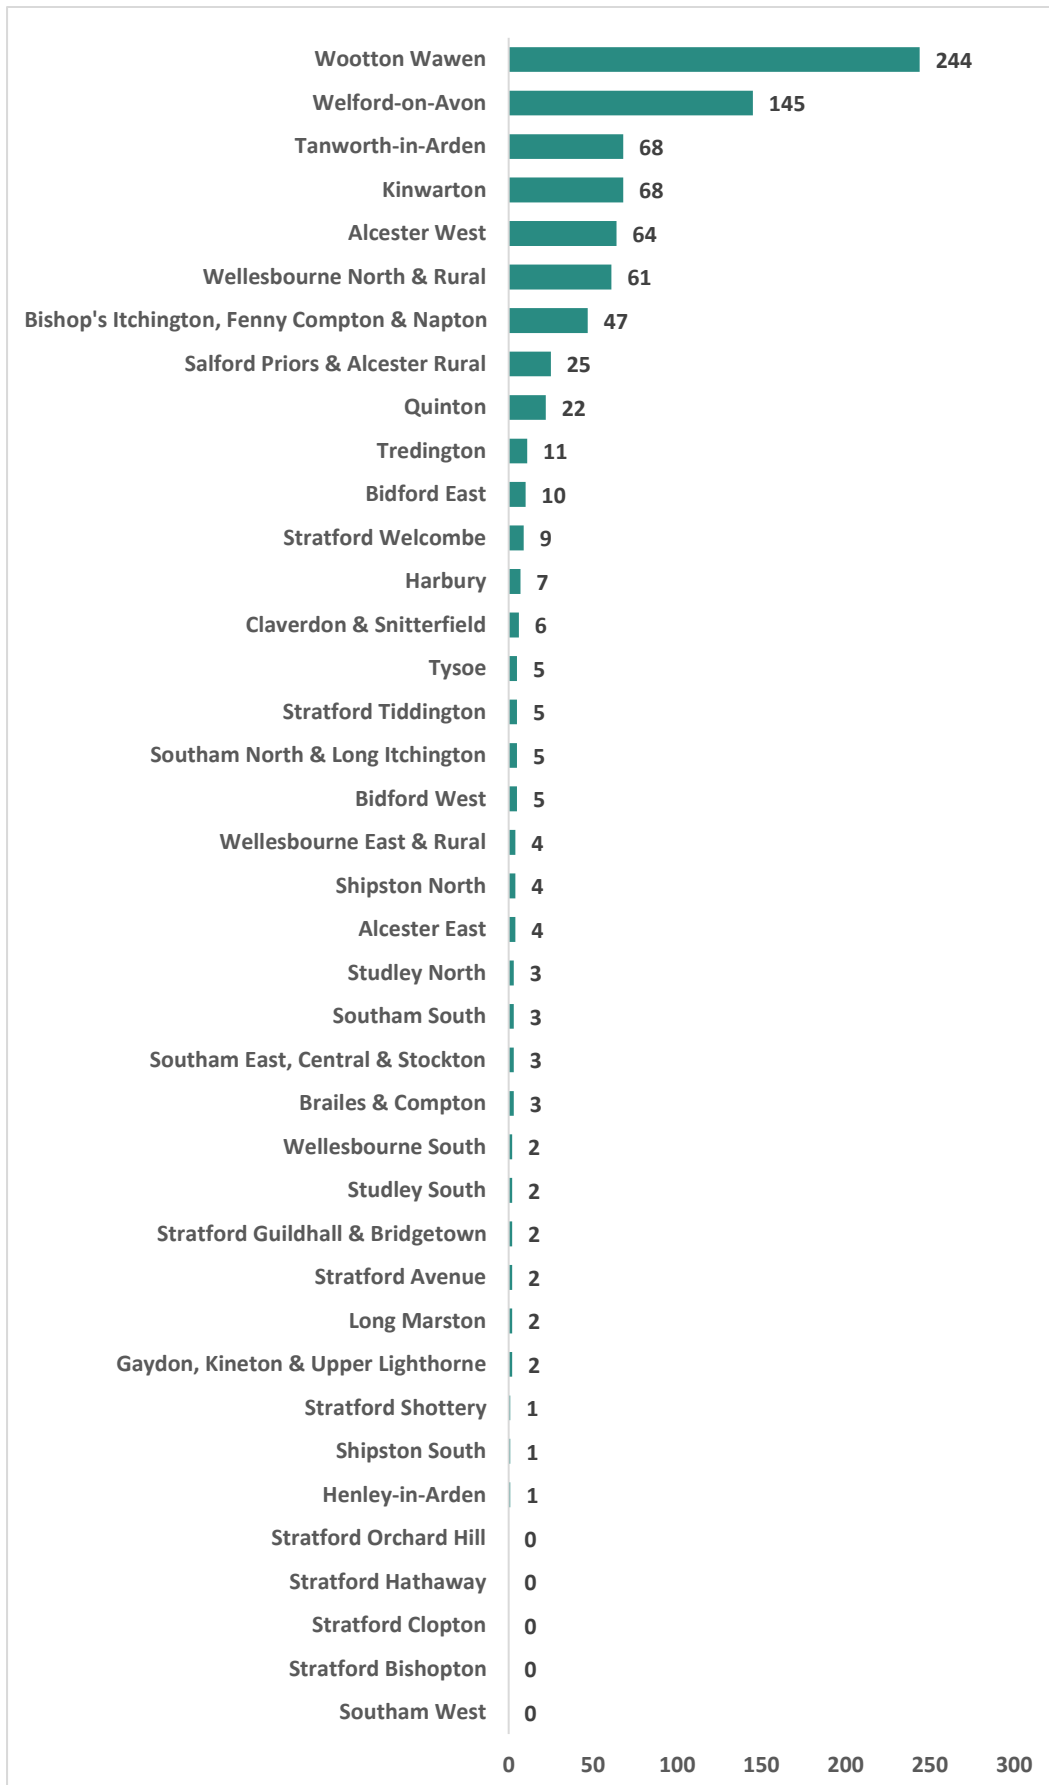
| Ward | Value |
|---|---|
| Wootton Wawen | 244 |
| Welford-on-Avon | 145 |
| Tanworth-in-Arden | 68 |
| Kinwarton | 68 |
| Alcester West | 64 |
| Wellesbourne North & Rural | 61 |
| Bishop's Itchington, Fenny Compton & Napton | 47 |
| Salford Priors & Alcester Rural | 25 |
| Quinton | 22 |
| Tredington | 11 |
| Bidford East | 10 |
| Stratford Welcombe | 9 |
| Harbury | 7 |
| Claverdon & Snitterfield | 6 |
| Tysoe | 5 |
| Stratford Tiddington | 5 |
| Southam North & Long Itchington | 5 |
| Bidford West | 5 |
| Wellesbourne East & Rural | 4 |
| Shipston North | 4 |
| Alcester East | 4 |
| Studley North | 3 |
| Southam South | 3 |
| Southam East, Central & Stockton | 3 |
| Brailes & Compton | 3 |
| Wellesbourne South | 2 |
| Studley South | 2 |
| Stratford Guildhall & Bridgetown | 2 |
| Stratford Avenue | 2 |
| Long Marston | 2 |
| Gaydon, Kineton & Upper Lighthorne | 2 |
| Stratford Shottery | 1 |
| Shipston South | 1 |
| Henley-in-Arden | 1 |
| Stratford Orchard Hill | 0 |
| Stratford Hathaway | 0 |
| Stratford Clopton | 0 |
| Stratford Bishopton | 0 |
| Southam West | 0 |

0 50 100 150 200 250 300